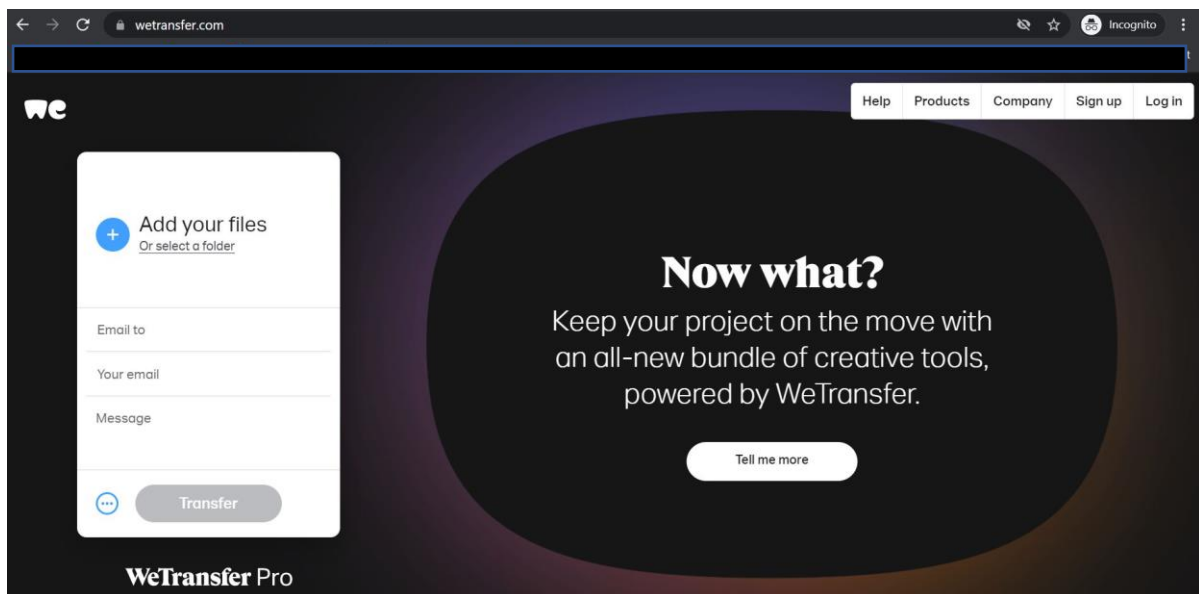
wetransfer.com

Incognito

we

Help Products Company Sign up Log in

Add your files
Or select a folder

Email to

Your email

Message

Transfer

Now what?
Keep your project on the move with an all-new bundle of creative tools, powered by WeTransfer.

Tell me more

WeTransfer Pro